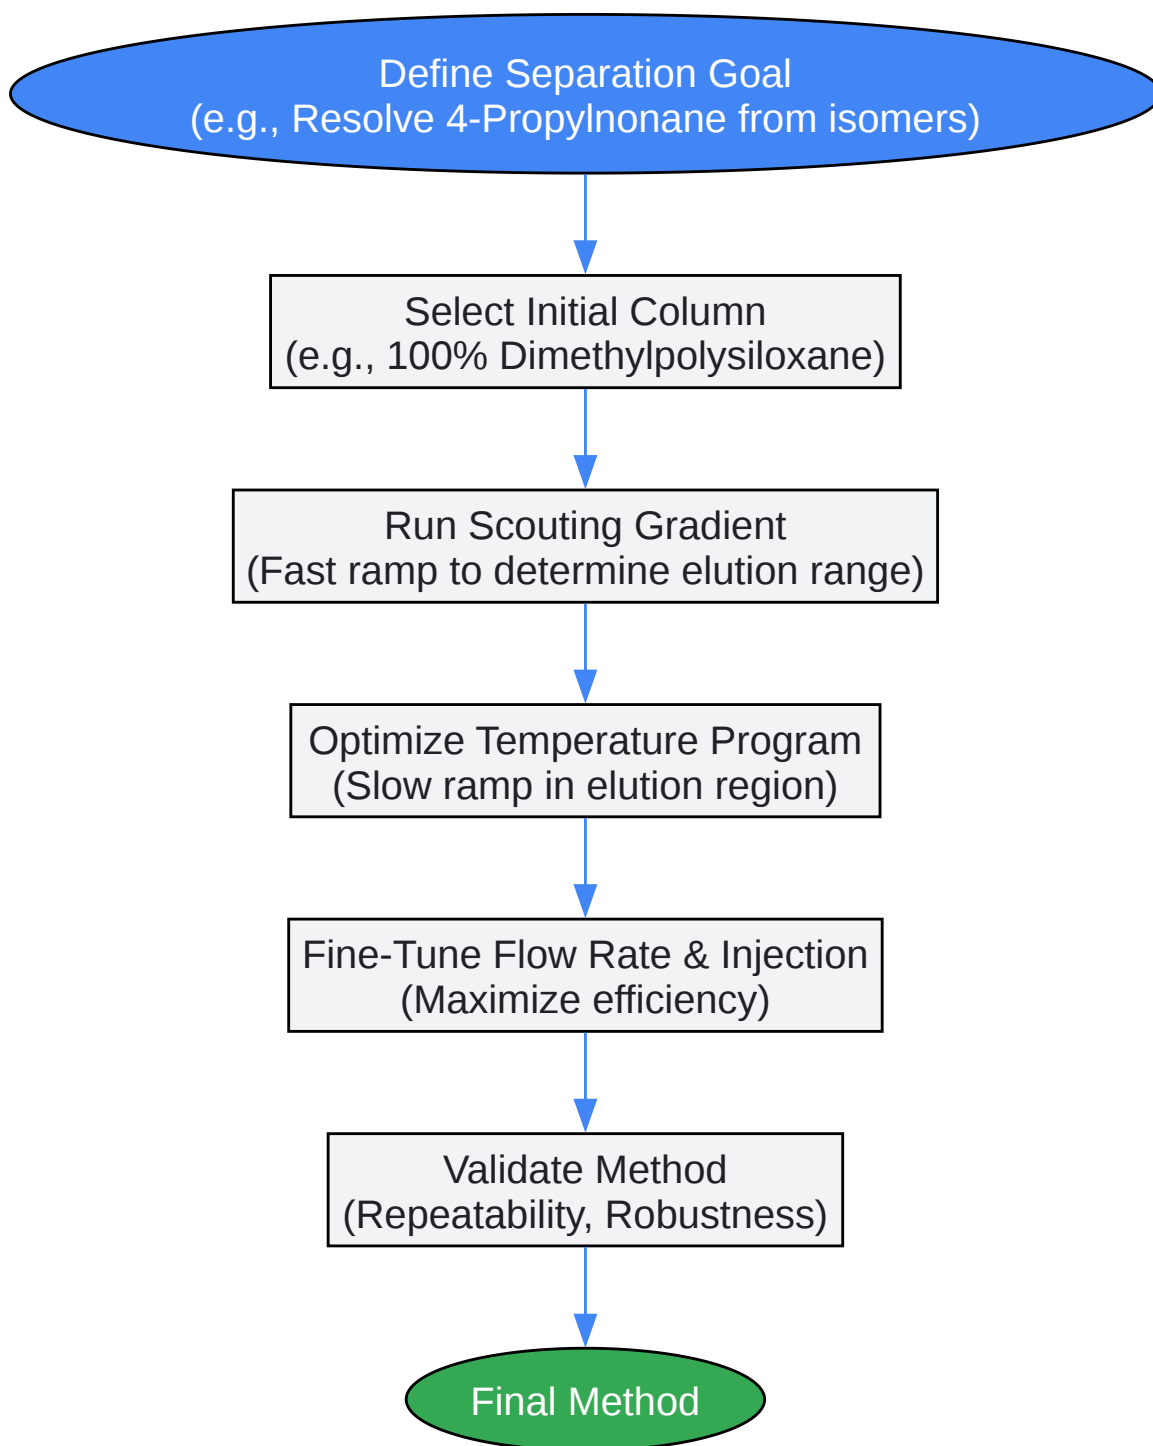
Define Separation Goal
(e.g., Resolve 4-Propylnonane from isomers)

Select Initial Column
(e.g., 100% Dimethylpolysiloxane)

Run Scouting Gradient
(Fast ramp to determine elution range)

Optimize Temperature Program
(Slow ramp in elution region)

Fine-Tune Flow Rate & Injection
(Maximize efficiency)

Validate Method
(Repeatability, Robustness)

Final Method